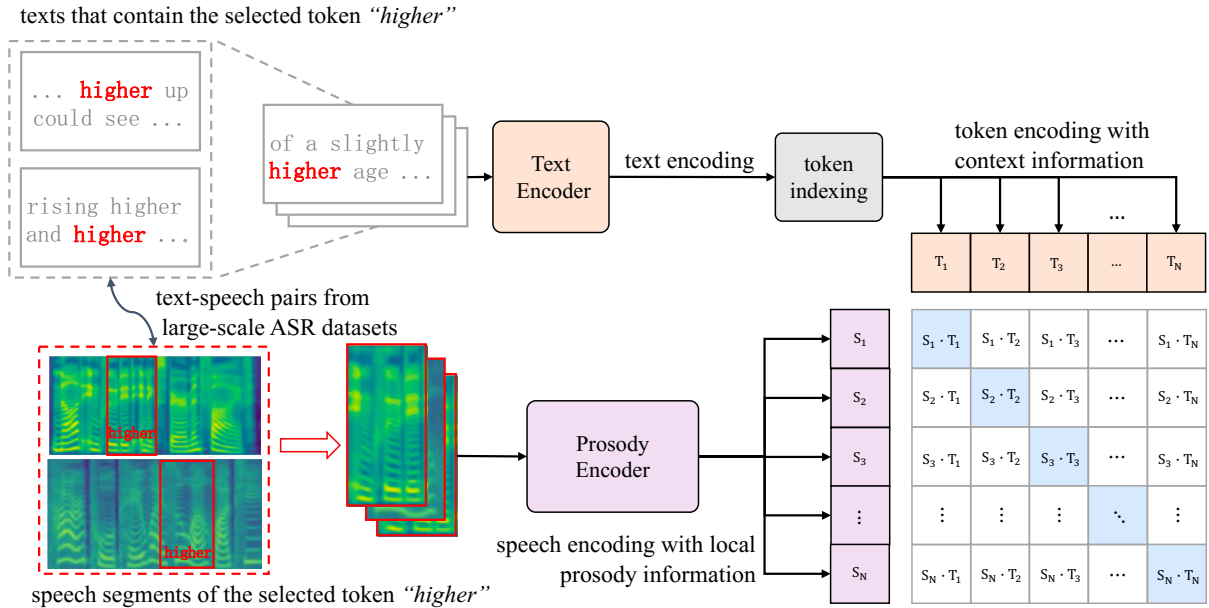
texts that contain the selected token *"higher"*

... higher up could see ...

rising higher and higher ...

of a slightly higher age ...

Text Encoder

text encoding

token indexing

token encoding with context information

...

| $T_1$ | $T_2$ | $T_3$ | ... | $T_N$ |
|---|---|---|---|---|

text-speech pairs from large-scale ASR datasets

higher

higher

Prosody Encoder

$S_1$

$S_2$

$S_3$

$\vdots$

$S_N$

| $S_1 \cdot T_1$ | $S_1 \cdot T_2$ | $S_1 \cdot T_3$ | $\cdots$ | $S_1 \cdot T_N$ |
|---|---|---|---|---|
| $S_2 \cdot T_1$ | $S_2 \cdot T_2$ | $S_2 \cdot T_3$ | $\cdots$ | $S_2 \cdot T_N$ |
| $S_3 \cdot T_1$ | $S_3 \cdot T_2$ | $S_3 \cdot T_3$ | $\cdots$ | $S_3 \cdot T_N$ |
| $\vdots$ | $\vdots$ | $\vdots$ | $\ddots$ | $\vdots$ |
| $S_N \cdot T_1$ | $S_N \cdot T_2$ | $S_N \cdot T_3$ | $\cdots$ | $S_N \cdot T_N$ |

speech encoding with local prosody information

speech segments of the selected token *"higher"*